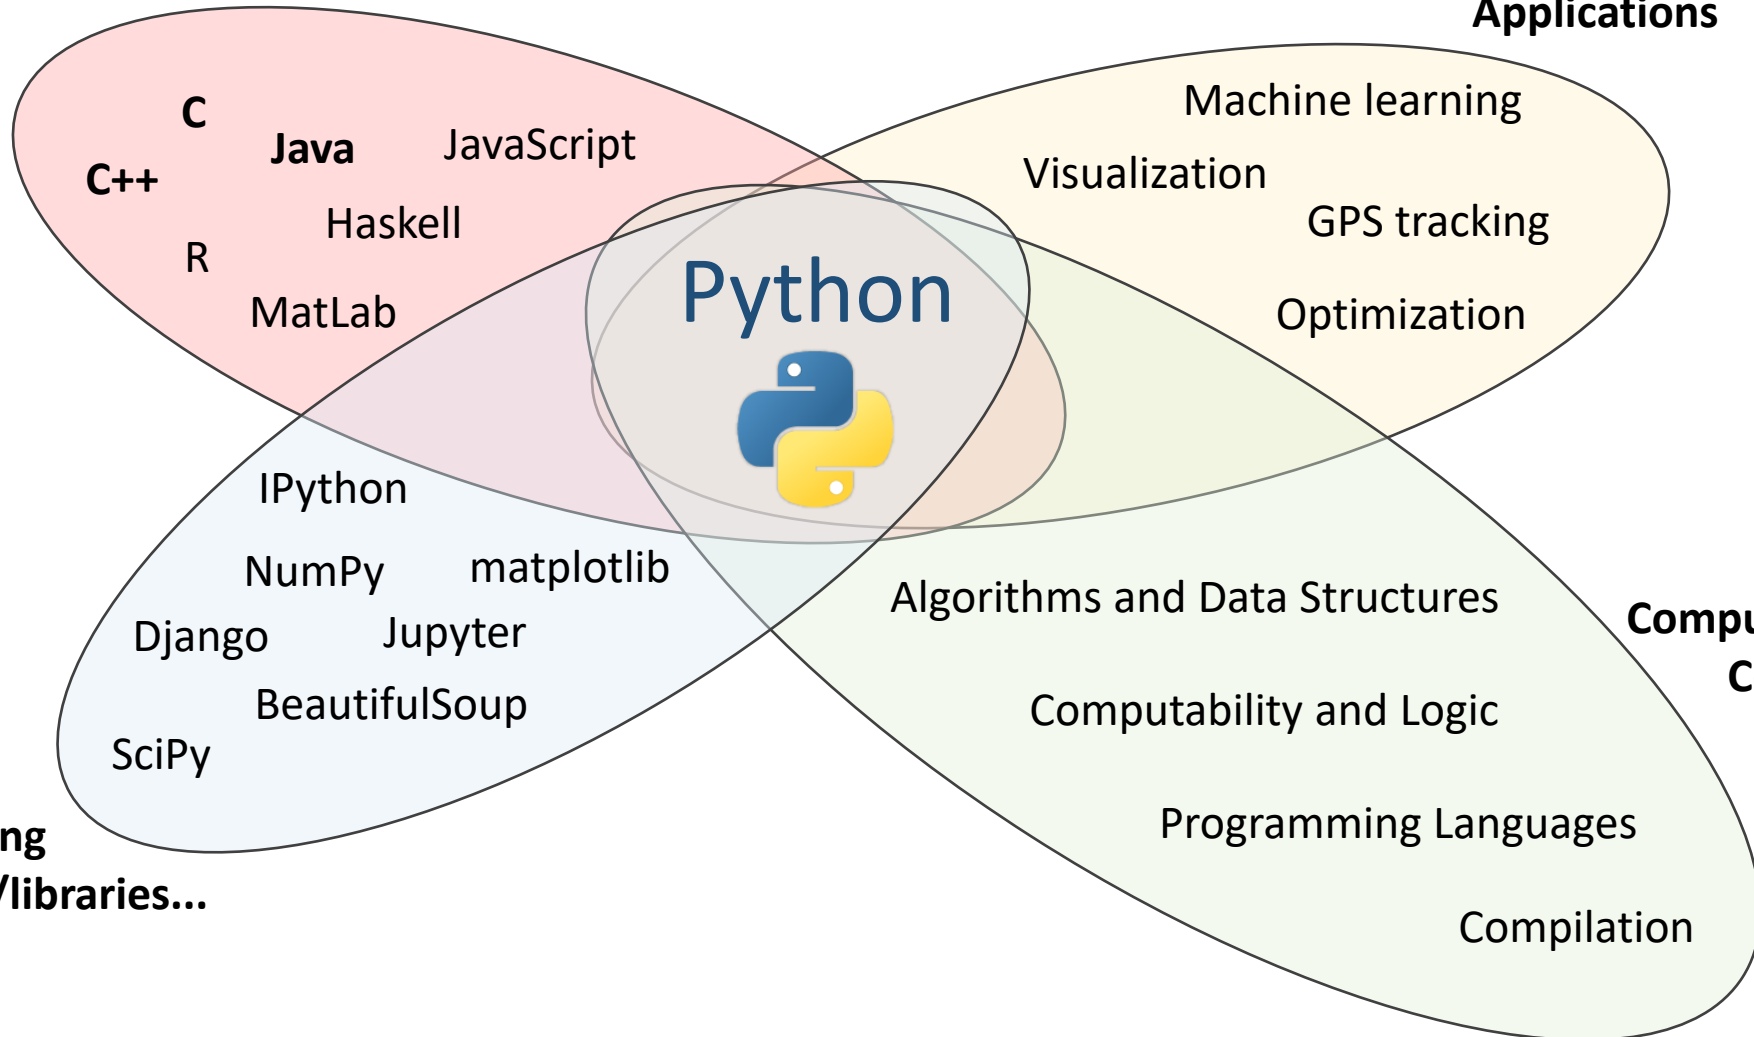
Applications

C

Java

JavaScript

C++

Haskell

R

MatLab

Machine learning

Visualization

GPS tracking

Optimization

Python

IPython

NumPy

matplotlib

Django

Jupyter

BeautifulSoup

SciPy

ng
/libraries...

Algorithms and Data Structures

Computability and Logic

Programming Languages

Compilation

Compu
C